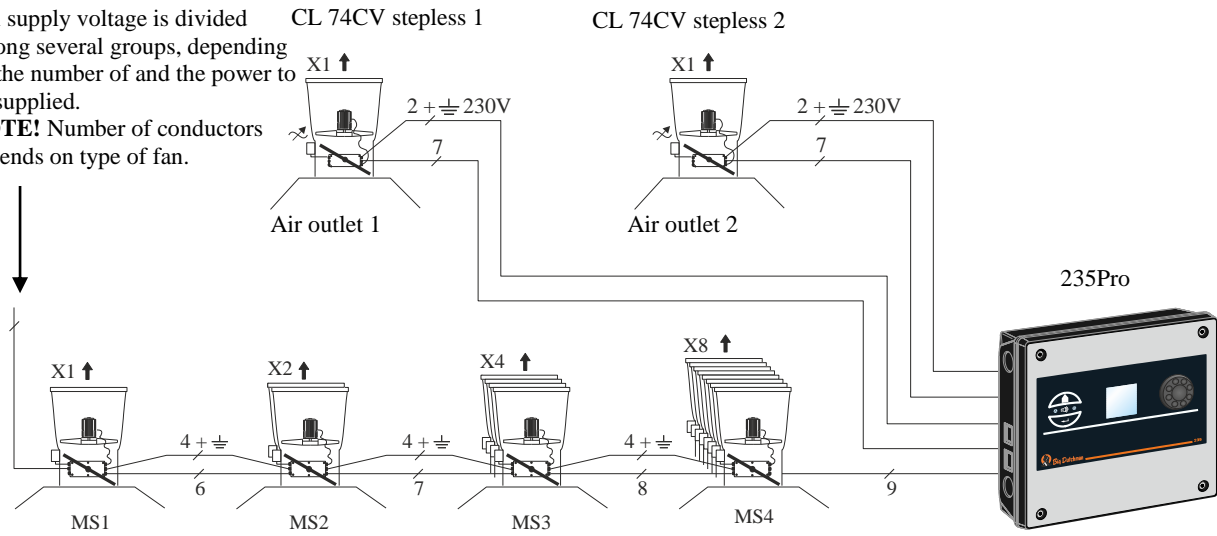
supply voltage is divided ong several groups, depending the number of and the power to supplied.
TE! Number of conductors ends on type of fan.

CL 74CV stepless 1

CL 74CV stepless 2

X1

2 + ⏚ 230V

7

Air outlet 1

X1

2 + ⏚ 230V

7

Air outlet 2

235Pro

X1

X2

X4

X8

4 + ⏚

4 + ⏚

4 + ⏚

6

7

8

9

MS1

MS2

MS3

MS4

Big Dutchman